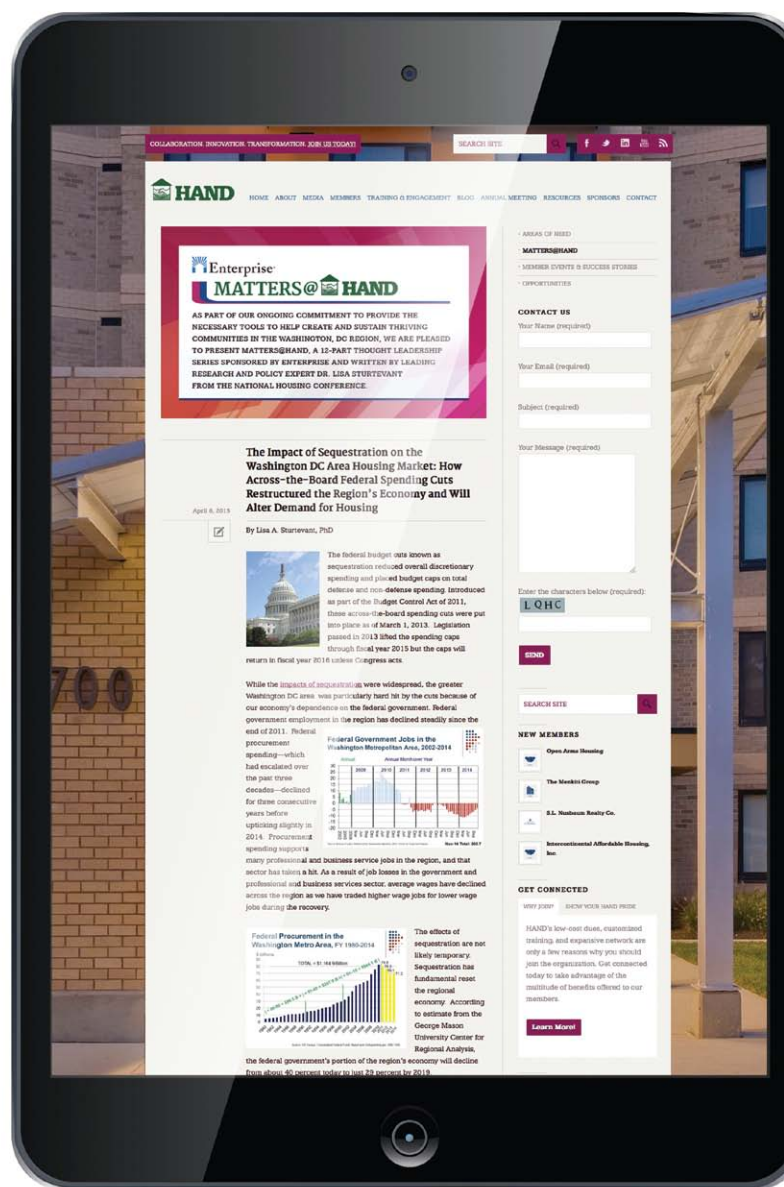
COLLABORATION. INNOVATION. TRANSFORMATION. JOIN US TODAY!

SEARCH SITE

HAND

HOME ABOUT MEDIA MEMBERS TRAINING & ENGAGEMENT BLOG ANNUAL MEETING RESOURCES SPONSORS CONTACT

Enterprise

MATTERS@HAND

AS PART OF OUR ONGOING COMMITMENT TO PROVIDE THE NECESSARY TOOLS TO HELP CREATE AND SUSTAIN THRIVING COMMUNITIES IN THE WASHINGTON, DC REGION, WE ARE PLEASED TO PRESENT MATTERS@HAND, A 12-PART THOUGHT LEADERSHIP SERIES SPONSORED BY ENTERPRISE AND WRITTEN BY LEADING RESEARCH AND POLICY EXPERT DR. LISA STURTEVANT FROM THE NATIONAL HOUSING CONFERENCE.

April 8, 2015

The Impact of Sequestration on the Washington DC Area Housing Market: How Across-the-Board Federal Spending Cuts Restructured the Region's Economy and Will Alter Demand for Housing

By Lisa A. Sturtevant, PhD

The federal budget cuts known as sequestration reduced overall discretionary spending and placed budget caps on total defense and non-defense spending. Introduced as part of the Budget Control Act of 2011, these across-the-board spending cuts were put into place as of March 1, 2013. Legislation passed in 2013 lifted the spending caps through fiscal year 2015 but the caps will return in fiscal year 2016 unless Congress acts.

While the impacts of sequestration were widespread, the greater Washington DC area was particularly hard hit by the cuts because of our economy's dependence on the federal government. Federal government employment in the region has declined steadily since the end of 2011. Federal procurement spending—which had escalated over the past three decades—declined for three consecutive years before upticking slightly in 2014. Procurement spending supports many professional and business service jobs in the region, and that sector has taken a hit. As a result of job losses in the government and professional and business services sector, average wages have declined across the region as we have traded higher wage jobs for lower wage jobs during the recovery.

Federal Government Jobs in the Washington Metropolitan Area, 2002-2014

Annual Annual Monthly Year

2009 2010 2011 2012 2013 2014

Nov 14 Total: 2017

Federal Procurement in the Washington Metro Area, FY 1980-2014

TOTAL = $1,164.959Mn

The effects of sequestration are not likely temporary. Sequestration has fundamental reset the regional economy. According to estimate from the George Mason University Center for Regional Analysis, the federal government's portion of the region's economy will decline from about 40 percent today to just 29 percent by 2019.

› AREAS OF NEED
MATTERS@HAND
› MEMBER EVENTS & SUCCESS STORIES
› OPPORTUNITIES

CONTACT US
Your Name (required)
Your Email (required)
Subject (required)
Your Message (required)
Enter the characters below (required):
LQHC
SEND

SEARCH SITE

NEW MEMBERS
Open Arms Housing
The Menkiti Group
S.L. Nusbaum Realty Co.
Intercontinental Affordable Housing, Inc.

GET CONNECTED
WHY JOIN? SHOW YOUR HAND PRIDE
HAND's low-cost dues, customized training, and expansive network are only a few reasons why you should join the organization. Get connected today to take advantage of the multitude of benefits offered to our members.
Learn More!

700